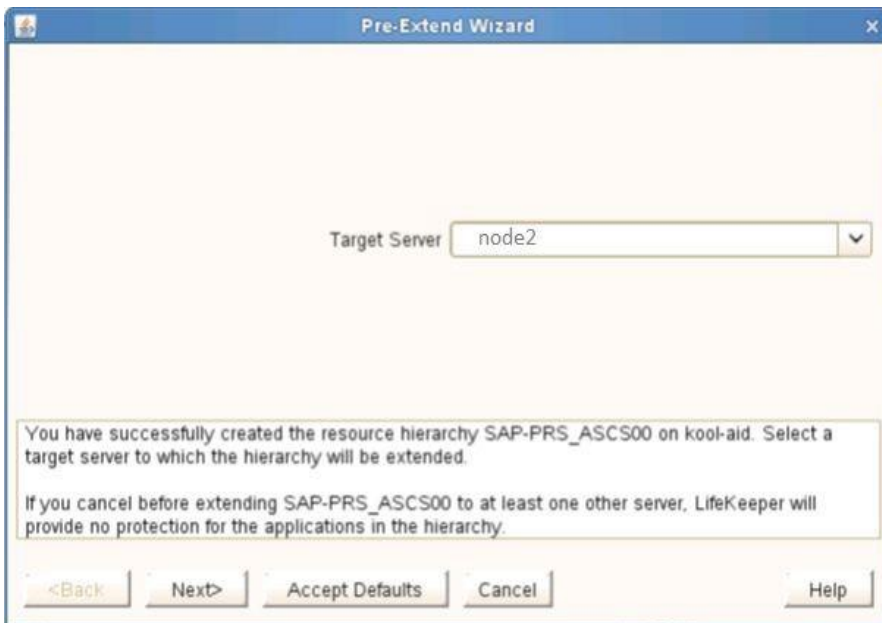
Pre-Extend Wizard

Target Server node2

You have successfully created the resource hierarchy SAP-PRS_ASCS00 on kool-aid. Select a target server to which the hierarchy will be extended.

If you cancel before extending SAP-PRS_ASCS00 to at least one other server, LifeKeeper will provide no protection for the applications in the hierarchy.

<Back Next> Accept Defaults Cancel Help